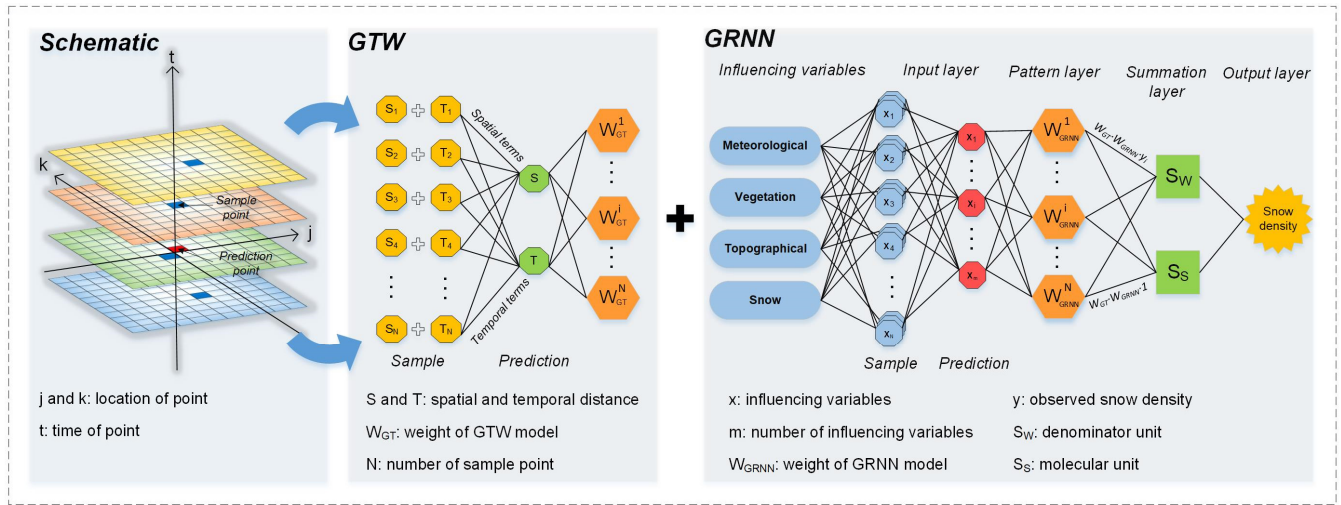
Schematic

t

k

j

Sample point

Prediction point

j and k: location of point

t: time of point

GTW

$S_1$ + $T_1$

$S_2$ + $T_2$

$S_3$ + $T_3$

$S_4$ + $T_4$

⋮ ⋮

$S_N$ + $T_N$

Spatial terms

Temporal terms

S

T

$W_{GT}^1$

⋮

$W_{GT}^i$

⋮

$W_{GT}^N$

Sample

Prediction

S and T: spatial and temporal distance

$W_{GT}$: weight of GTW model

N: number of sample point

GRNN

Influencing variables

Input layer

Pattern layer

Summation layer

Output layer

Meteorological

Vegetation

Topographical

Snow

$x_1$

$x_2$

$x_3$

$x_4$

⋮

$x_n$

$x_1$

⋮

$x_i$

⋮

$x_m$

$W_{GRNN}^1$

⋮

$W_{GRNN}^i$

⋮

$W_{GRNN}^N$

$W_{GT} \cdot W_{GRNN} \cdot y_i$

$W_{GT} \cdot W_{GRNN} \cdot 1$

$S_W$

$S_S$

Snow density

Sample

Prediction

x: influencing variables

m: number of influencing variables

$W_{GRNN}$: weight of GRNN model

y: observed snow density

$S_W$: denominator unit

$S_S$: molecular unit